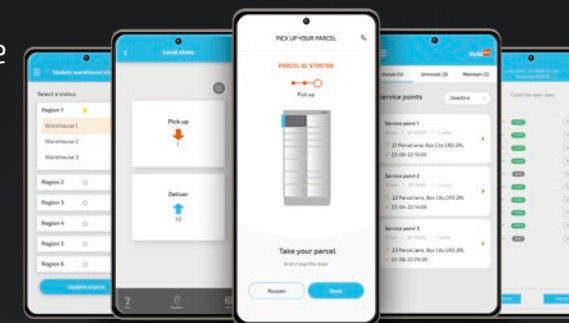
e

Update warehouse st

Select a status

Region 1

Warehouse 1

Warehouse 2

Warehouse 3

Region 2

Region 3

Region 4

Region 5

Region 6

Update status

Local store

Pick up

1

Deliver

10

PICK UP YOUR PARCEL

PARCEL ID: 9789768

Pick up

Take your parcel

And close the door

Reopen

Done

Install (4)

Uninstall (3)

Maintain (2)

Service points

Deadline

Service point 1

21 Parcel lane, Box City CRD 2RL

23-08-22 10:00

Service point 2

22 Parcel lane, Box City CRD 2RL

23-08-22 14:08

Service point 3

23 Parcel lane, Box City CRD 2RL

23-08-22 05:00

Close the open door